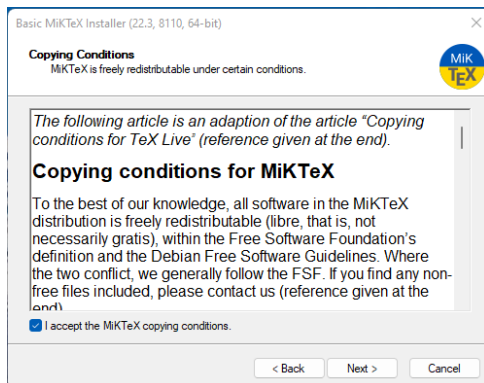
Basic MiKTeX Installer (22.3, 8110, 64-bit)

Copying Conditions
MiKTeX is freely redistributable under certain conditions.

MiK TEX

The following article is an adaption of the article "Copying conditions for TeX Live" (reference given at the end).

Copying conditions for MiKTeX

To the best of our knowledge, all software in the MiKTeX distribution is freely redistributable (libre, that is, not necessarily gratis), within the Free Software Foundation's definition and the Debian Free Software Guidelines. Where the two conflict, we generally follow the FSF. If you find any non-free files included, please contact us (reference given at the end)

I accept the MiKTeX copying conditions.

< Back | Next > | Cancel